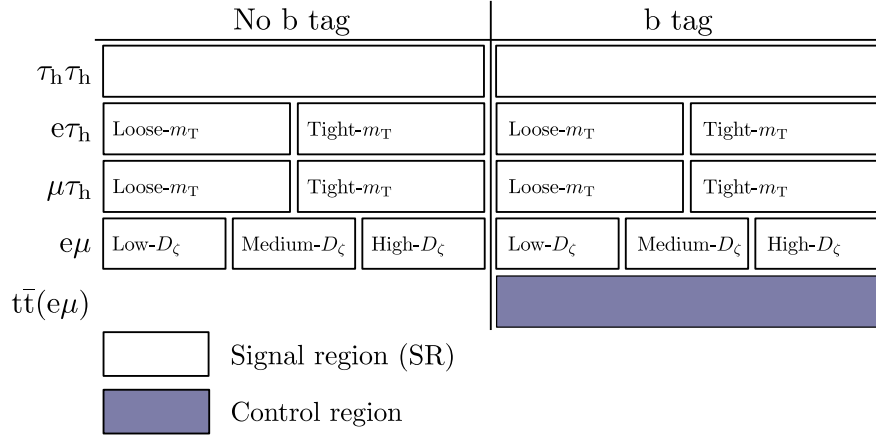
| | No b tag | b tag |
|---|---|---|
| $\tau_h\tau_h$ | | |
| $e\tau_h$ | Loose-$m_T$ Tight-$m_T$ | Loose-$m_T$ Tight-$m_T$ |
| $\mu\tau_h$ | Loose-$m_T$ Tight-$m_T$ | Loose-$m_T$ Tight-$m_T$ |
| $e\mu$ | Low-$D_\zeta$ Medium-$D_\zeta$ High-$D_\zeta$ | Low-$D_\zeta$ Medium-$D_\zeta$ High-$D_\zeta$ |
| $t\bar{t}(e\mu)$ | | |

Signal region (SR)

Control region